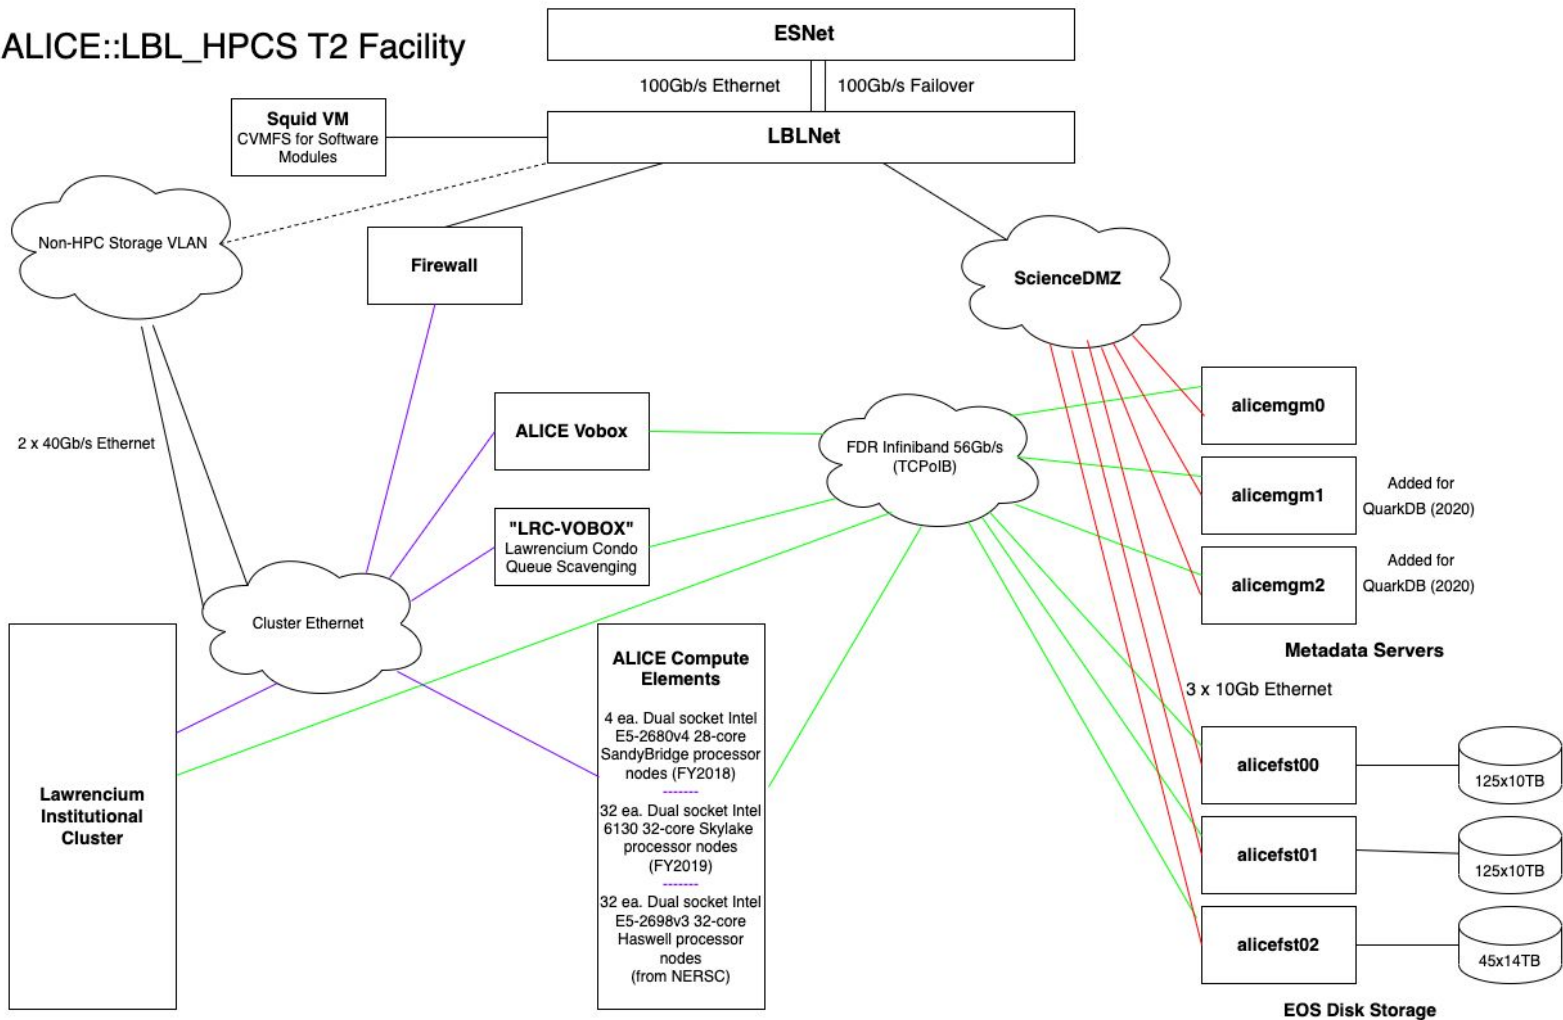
ALICE::LBL_HPCS T2 Facility

ESNet

100Gb/s Ethernet

100Gb/s Failover

Squid VM
CVMFS for Software Modules

LBLNet

Non-HPC Storage VLAN

Firewall

ScienceDMZ

2 x 40Gb/s Ethernet

ALICE Vobox

FDR Infiniband 56Gb/s (TCPoIB)

alicemgm0

alicemgm1

Added for QuarkDB (2020)

"LRC-VOBOX"
Lawrencium Condo Queue Scavenging

alicemgm2

Added for QuarkDB (2020)

Cluster Ethernet

Metadata Servers

ALICE Compute Elements

4 ea. Dual socket Intel E5-2680v4 28-core SandyBridge processor nodes (FY2018)
-------
32 ea. Dual socket Intel 6130 32-core Skylake processor nodes (FY2019)
-------
32 ea. Dual socket Intel E5-2698v3 32-core Haswell processor nodes (from NERSC)

3 x 10Gb Ethernet

Lawrencium Institutional Cluster

alicefst00

125x10TB

alicefst01

125x10TB

alicefst02

45x14TB

EOS Disk Storage